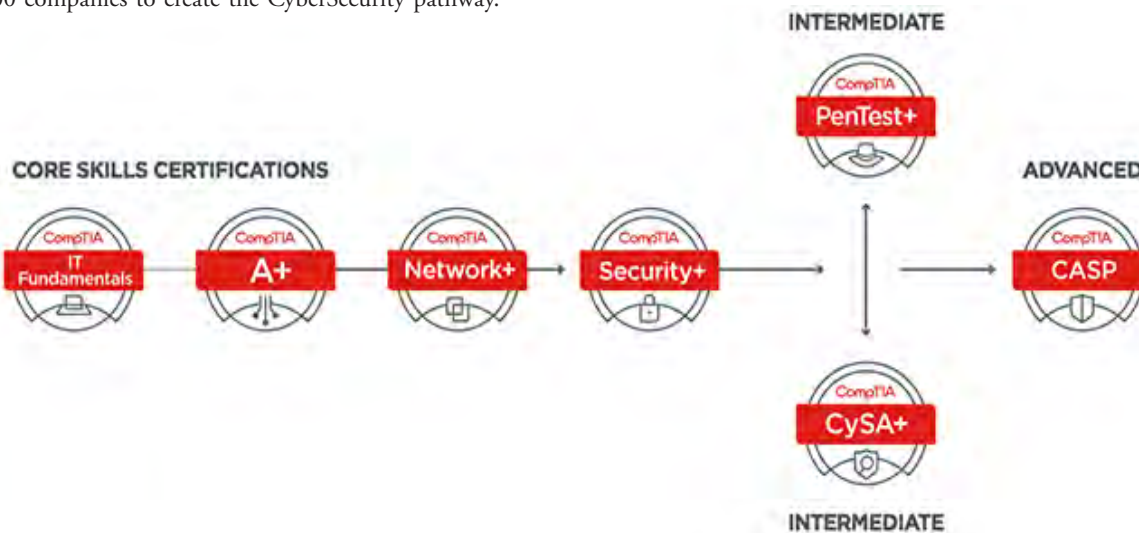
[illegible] companies to create the CyberSecurity pathway.

INTERMEDIATE

CompTIA
PenTest+

CORE SKILLS CERTIFICATIONS

ADVANCED

CompTIA
IT Fundamentals

CompTIA
A+

CompTIA
Network+

CompTIA
Security+

CompTIA
CASP

CompTIA
CySA+

INTERMEDIATE